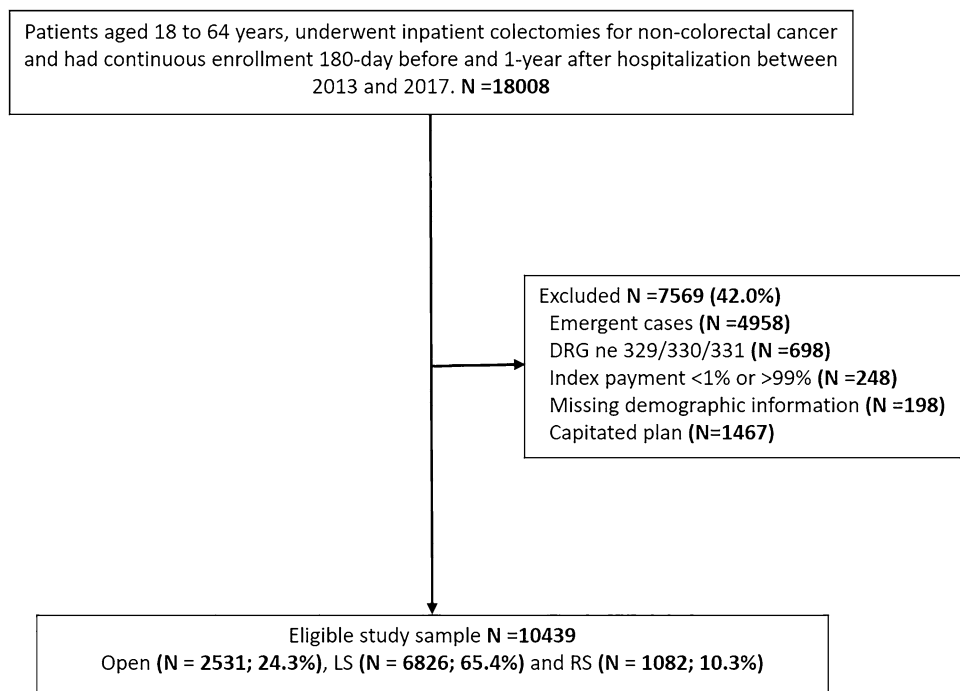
Patients aged 18 to 64 years, underwent inpatient colectomies for non-colorectal cancer and had continuous enrollment 180-day before and 1-year after hospitalization between 2013 and 2017. N =18008

Excluded N =7569 (42.0%)
Emergent cases (N =4958)
DRG ne 329/330/331 (N =698)
Index payment <1% or >99% (N =248)
Missing demographic information (N =198)
Capitated plan (N=1467)

Eligible study sample N =10439
Open (N = 2531; 24.3%), LS (N = 6826; 65.4%) and RS (N = 1082; 10.3%)